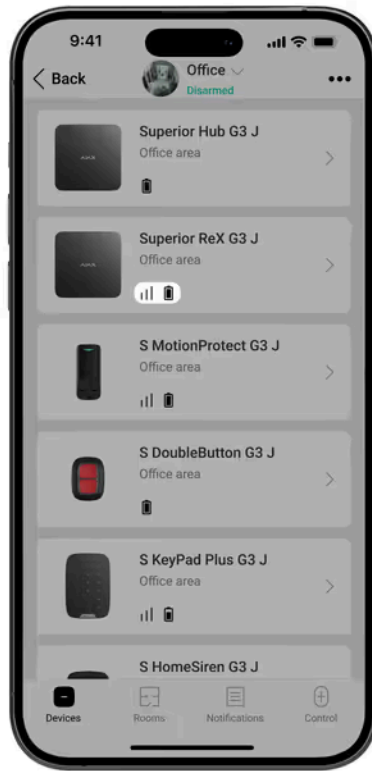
9:41

Back

Office

Disarmed

Superior Hub G3 J
Office area

Superior ReX G3 J
Office area

S MotionProtect G3 J
Office area

S DoubleButton G3 J
Office area

S KeyPad Plus G3 J
Office area

S HomeSiren G3 J

Devices

Rooms

Notifications

Control